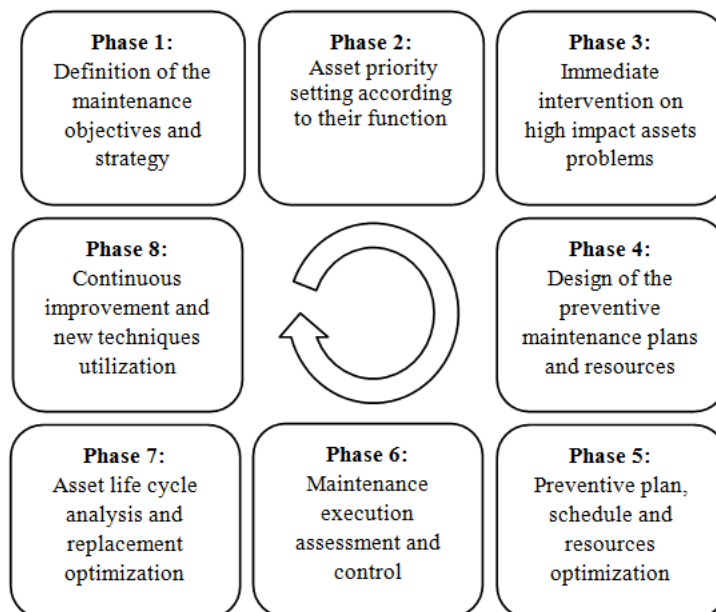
Phase 1:
Definition of the maintenance objectives and strategy

Phase 2:
Asset priority setting according to their function

Phase 3:
Immediate intervention on high impact assets problems

Phase 8:
Continuous improvement and new techniques utilization

Phase 4:
Design of the preventive maintenance plans and resources

Phase 7:
Asset life cycle analysis and replacement optimization

Phase 6:
Maintenance execution assessment and control

Phase 5:
Preventive plan, schedule and resources optimization